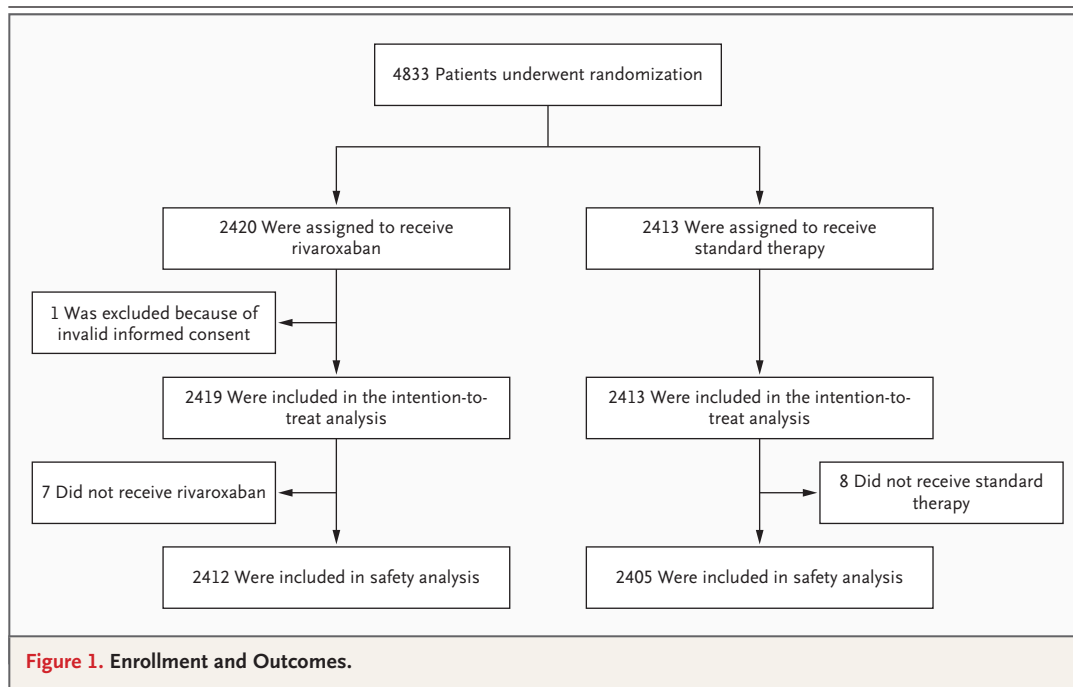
4833 Patients underwent randomization

2420 Were assigned to receive rivaroxaban

2413 Were assigned to receive standard therapy

1 Was excluded because of invalid informed consent

2419 Were included in the intention-to-treat analysis

2413 Were included in the intention-to-treat analysis

7 Did not receive rivaroxaban

8 Did not receive standard therapy

2412 Were included in safety analysis

2405 Were included in safety analysis

Figure 1. Enrollment and Outcomes.